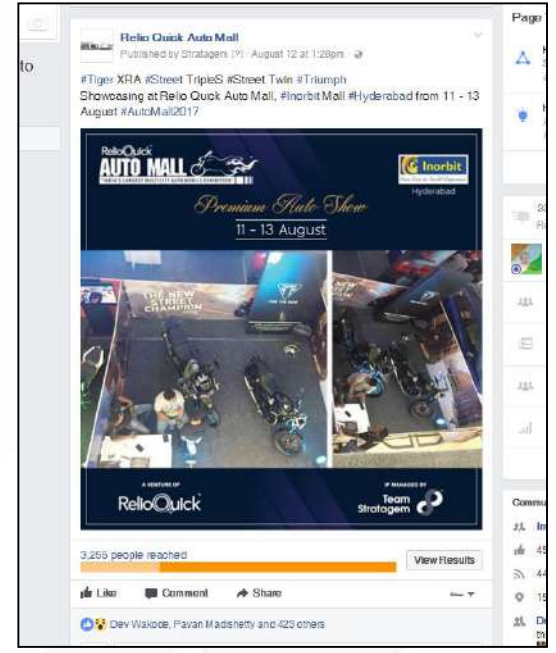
to

Relio Quick Auto Mall
Published by Stratagem [?] · August 12 at 1:28pm ·

#Tiger XRA #Street TripleS #Street Twin #Triumph
Showcasing at Relio Quick Auto Mall, #Inorbit Mall #Hyderabad from 11 - 13 August #AutoMall2017

ReliQuick
AUTO MALL
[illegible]
Inorbit
Hyderabad
Premium Auto Show
11 - 13 August
THE NEW STREET CHAMPION
A VENTURE OF
RelioQuick
MANAGED BY
Team Stratagem

3,255 people reached
View Results
Like Comment Share
Dev Wakode, Pavan Madishetty and 423 others

Page
Commu
In
45
44
15
D